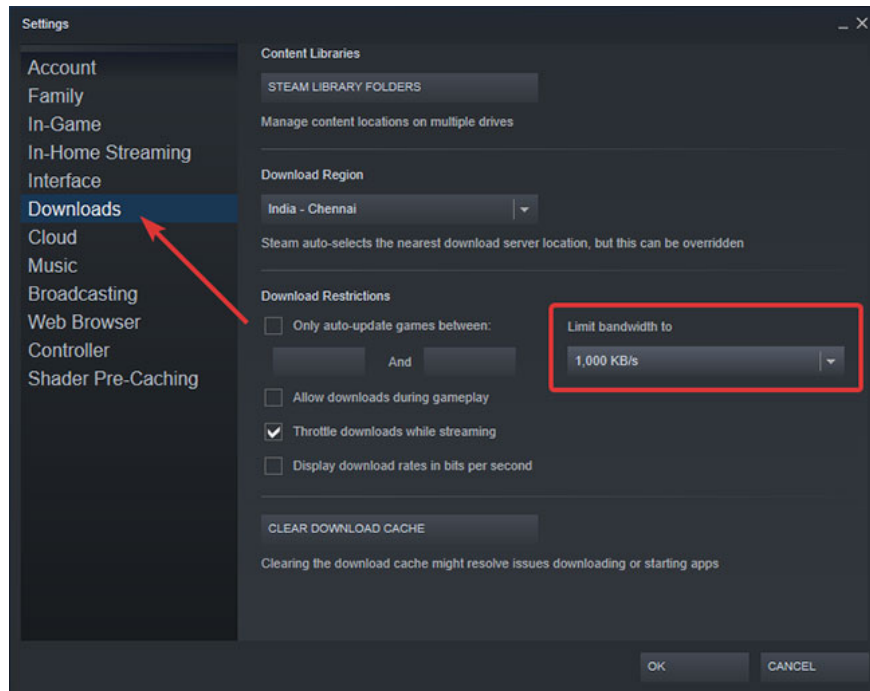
Settings

Account
Family
In-Game
In-Home Streaming
Interface
Downloads
Cloud
Music
Broadcasting
Web Browser
Controller
Shader Pre-Caching

Content Libraries

STEAM LIBRARY FOLDERS

Manage content locations on multiple drives

Download Region

India - Chennai

Steam auto-selects the nearest download server location, but this can be overridden

Download Restrictions

Only auto-update games between:

And

Limit bandwidth to

1,000 KB/s

Allow downloads during gameplay

Throttle downloads while streaming

Display download rates in bits per second

CLEAR DOWNLOAD CACHE

Clearing the download cache might resolve issues downloading or starting apps

OK

CANCEL